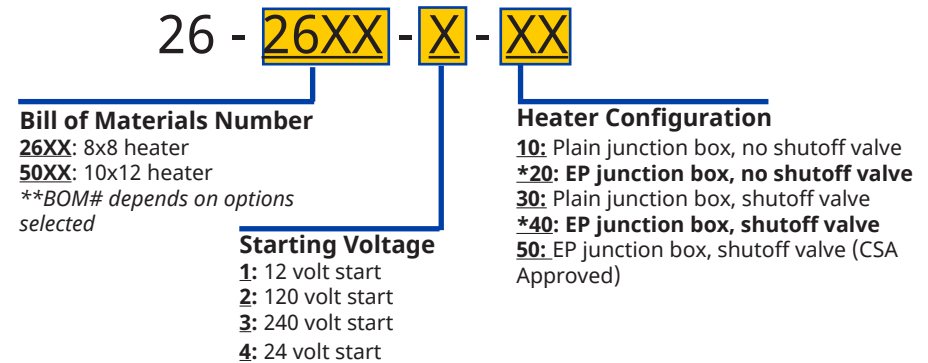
26 - 26XX - X - XX

Bill of Materials Number
26XX: 8x8 heater
50XX: 10x12 heater
**BOM# depends on options selected

Starting Voltage
1: 12 volt start
2: 120 volt start
3: 240 volt start
4: 24 volt start

Heater Configuration
10: Plain junction box, no shutoff valve
*20: EP junction box, no shutoff valve
30: Plain junction box, shutoff valve
*40: EP junction box, shutoff valve
50: EP junction box, shutoff valve (CSA Approved)